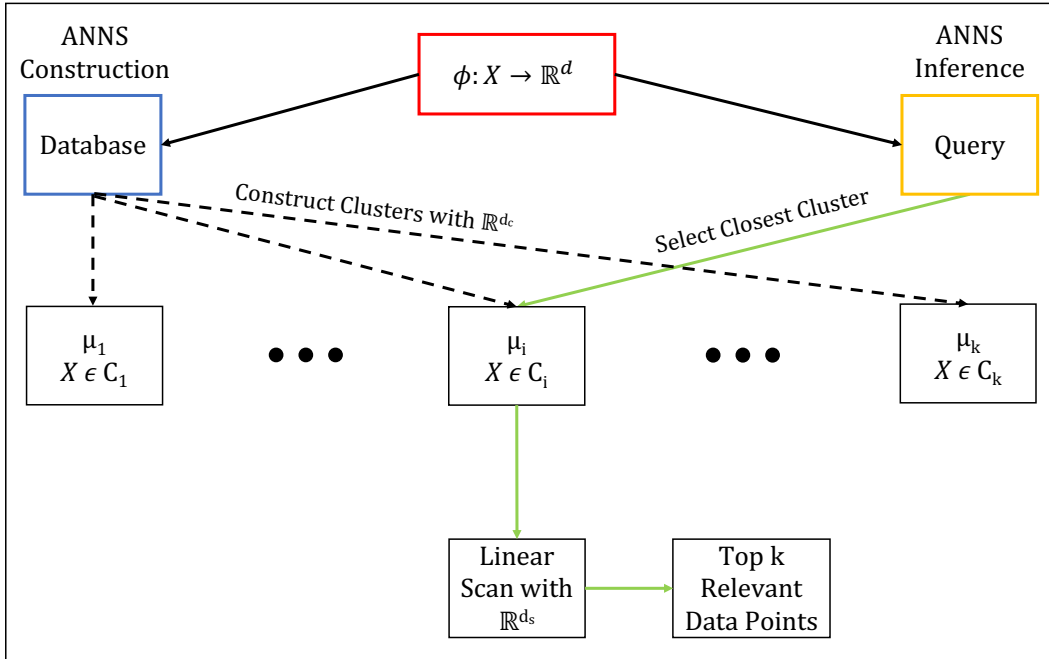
ANNS Construction

$\phi: X \rightarrow \mathbb{R}^d$

ANNS Inference

Database

Query

Construct Clusters with $\mathbb{R}^{d_c}$

Select Closest Cluster

$\mu_1$
$X \epsilon C_1$

$\mu_i$
$X \epsilon C_i$

$\mu_k$
$X \epsilon C_k$

Linear Scan with $\mathbb{R}^{d_s}$

Top k Relevant Data Points